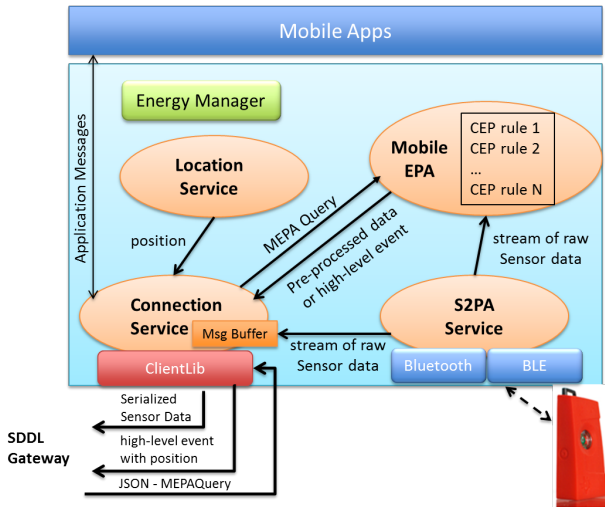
Mobile Apps

Application Messages

Energy Manager

Location Service

Mobile EPA

CEP rule 1
CEP rule 2
...
CEP rule N

position

MEPA Query

Pre-processed data or high-level event

stream of raw Sensor data

Connection Service

Msg Buffer

S2PA Service

stream of raw Sensor data

ClientLib

Bluetooth

BLE

Serialized Sensor Data

high-level event with position

JSON - MEPAQuery

SDDL Gateway